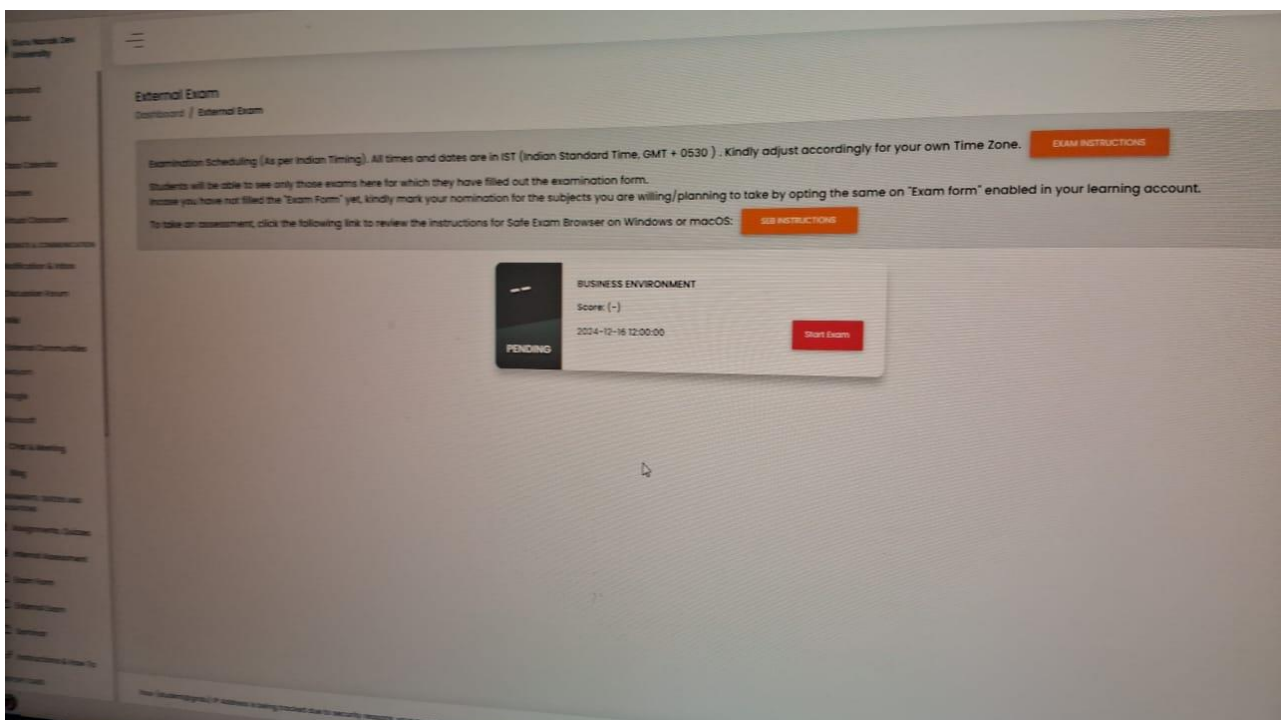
Guru Nanak Dev University

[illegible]

External Exam
Dashboard / External Exam

Examination Scheduling (As per Indian Timing). All times and dates are in IST (Indian Standard Time, GMT + 0530 ) . Kindly adjust accordingly for your own Time Zone. EXAM INSTRUCTIONS

Students will be able to see only those exams here for which they have filled out the examination form.
Incase you have not filled the "Exam Form" yet, kindly mark your nomination for the subjects you are willing/planning to take by opting the same on "Exam form" enabled in your learning account.

To take an assessment, click the following link to review the instructions for Safe Exam Browser on Windows or macOS: SEB INSTRUCTIONS

--
PENDING
BUSINESS ENVIRONMENT
Score: (-)
2024-12-16 12:00:00
Start Exam

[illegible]